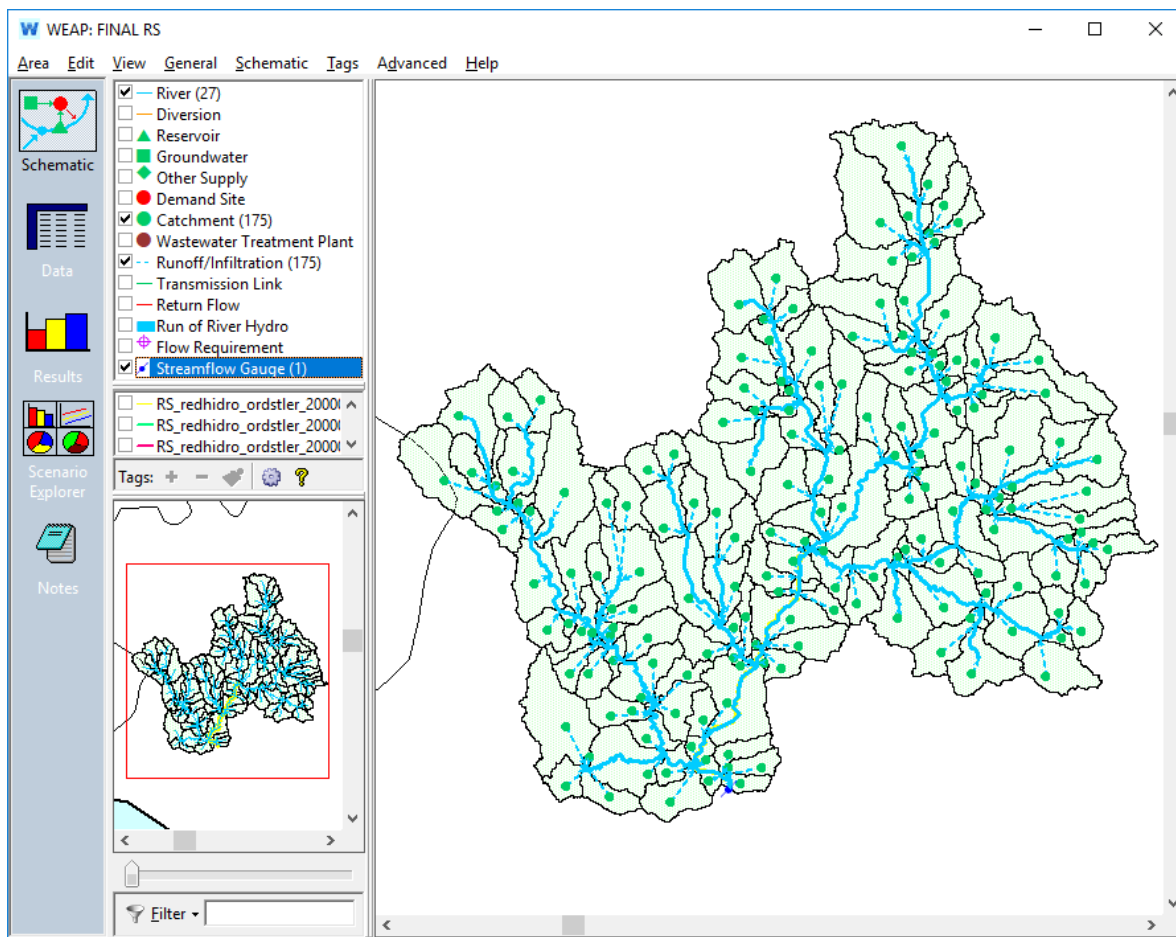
WEAP: FINAL RS

Area Edit View General Schematic Tags Advanced Help

Schematic

Data

Results

Scenario Explorer

Notes

River (27)
Diversion
Reservoir
Groundwater
Other Supply
Demand Site
Catchment (175)
Wastewater Treatment Plant
Runoff/Infiltration (175)
Transmission Link
Return Flow
Run of River Hydro
Flow Requirement
Streamflow Gauge (1)

RS_redhidro_ordstler_2000
RS_redhidro_ordstler_2000
RS_redhidro_ordstler_2000

Tags:

Filter